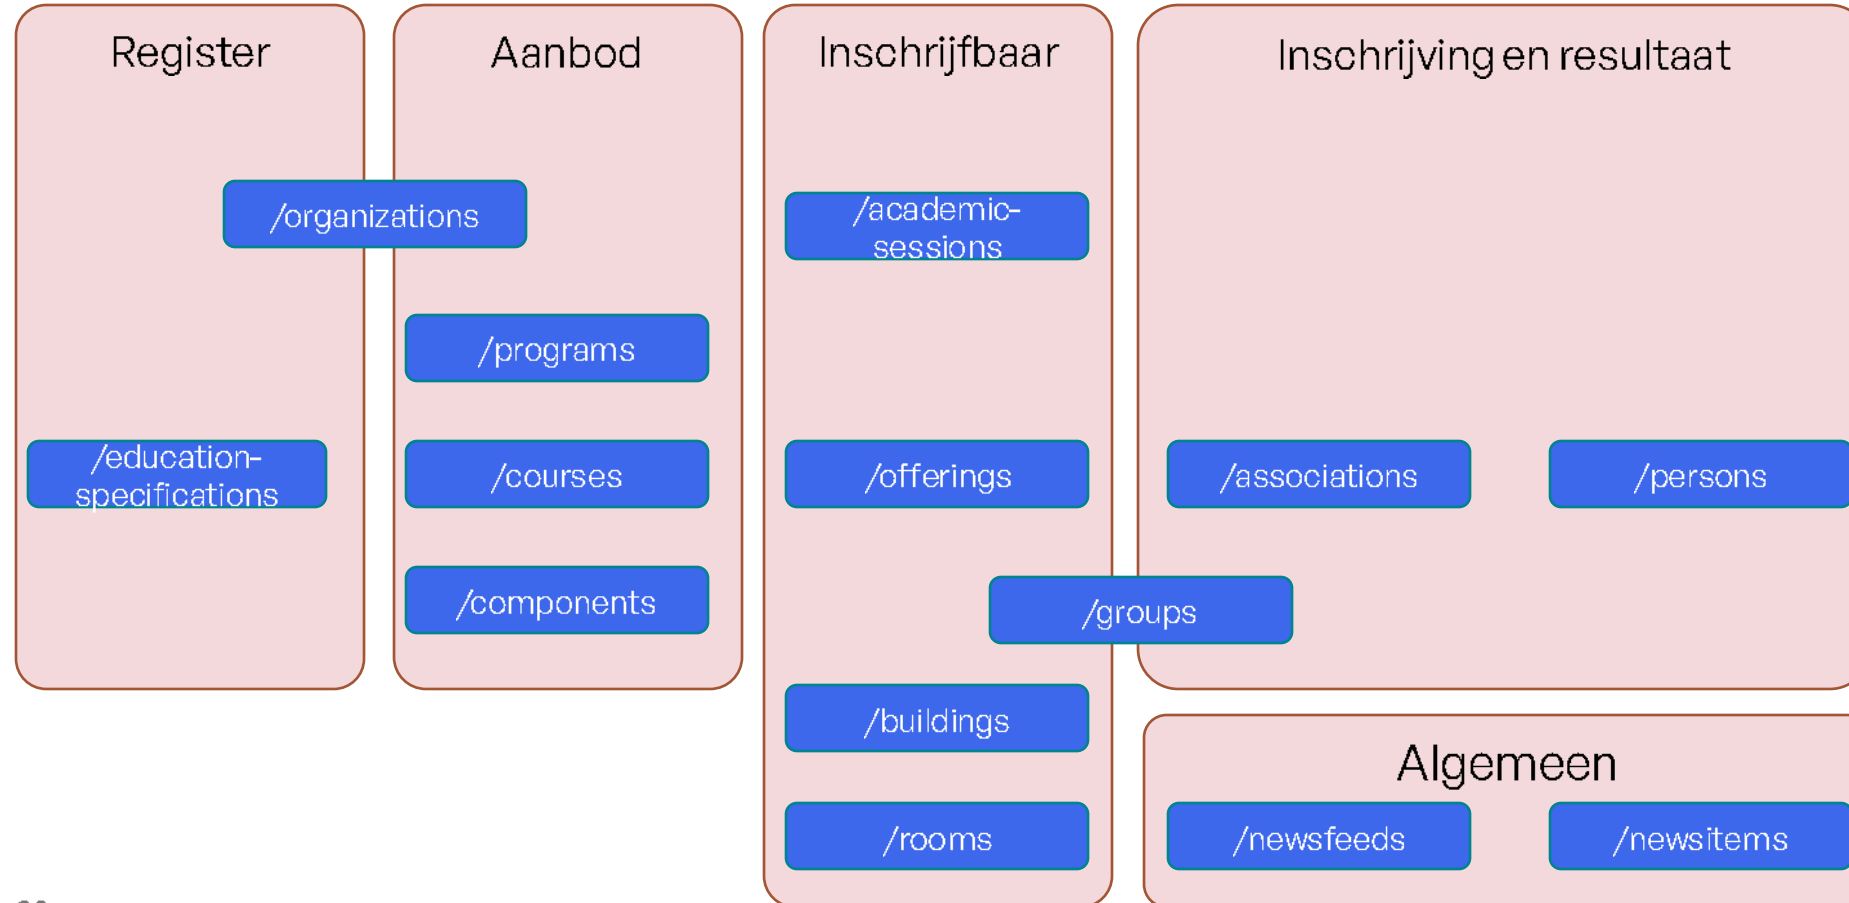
Register

Aanbod

Inschrijfbaar

Inschrijving en resultaat

/organizations

/academic-sessions

/programs

/education-specifications

/courses

/offerings

/associations

/persons

/components

/groups

/buildings

Algemeen

/rooms

/newsfeeds

/newsitems